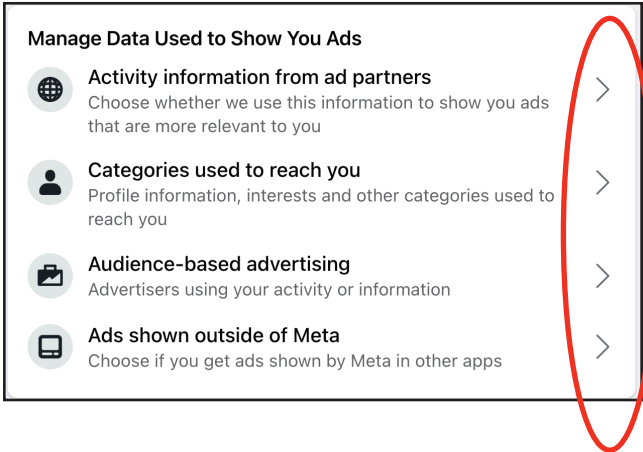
Manage Data Used to Show You Ads

Activity information from ad partners
Choose whether we use this information to show you ads that are more relevant to you

Categories used to reach you
Profile information, interests and other categories used to reach you

Audience-based advertising
Advertisers using your activity or information

Ads shown outside of Meta
Choose if you get ads shown by Meta in other apps